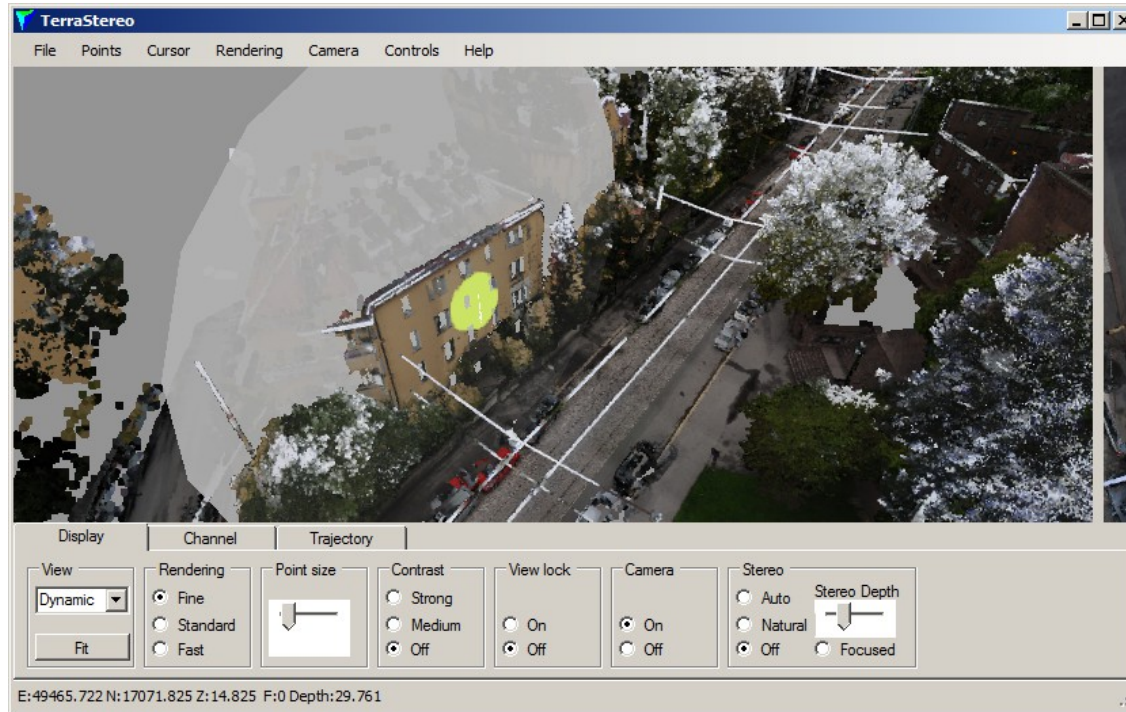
TerraStereo

File Points Cursor Rendering Camera Controls Help

Display
Channel
Trajectory

View
Dynamic
Fit

Rendering
Fine
Standard
Fast

Point size

Contrast
Strong
Medium
Off

View lock
On
Off

Camera
On
Off

Stereo
Auto
Natural
Off
Stereo Depth
Focused

E:49465.722 N:17071.825 Z:14.825 F:0 Depth:29.761